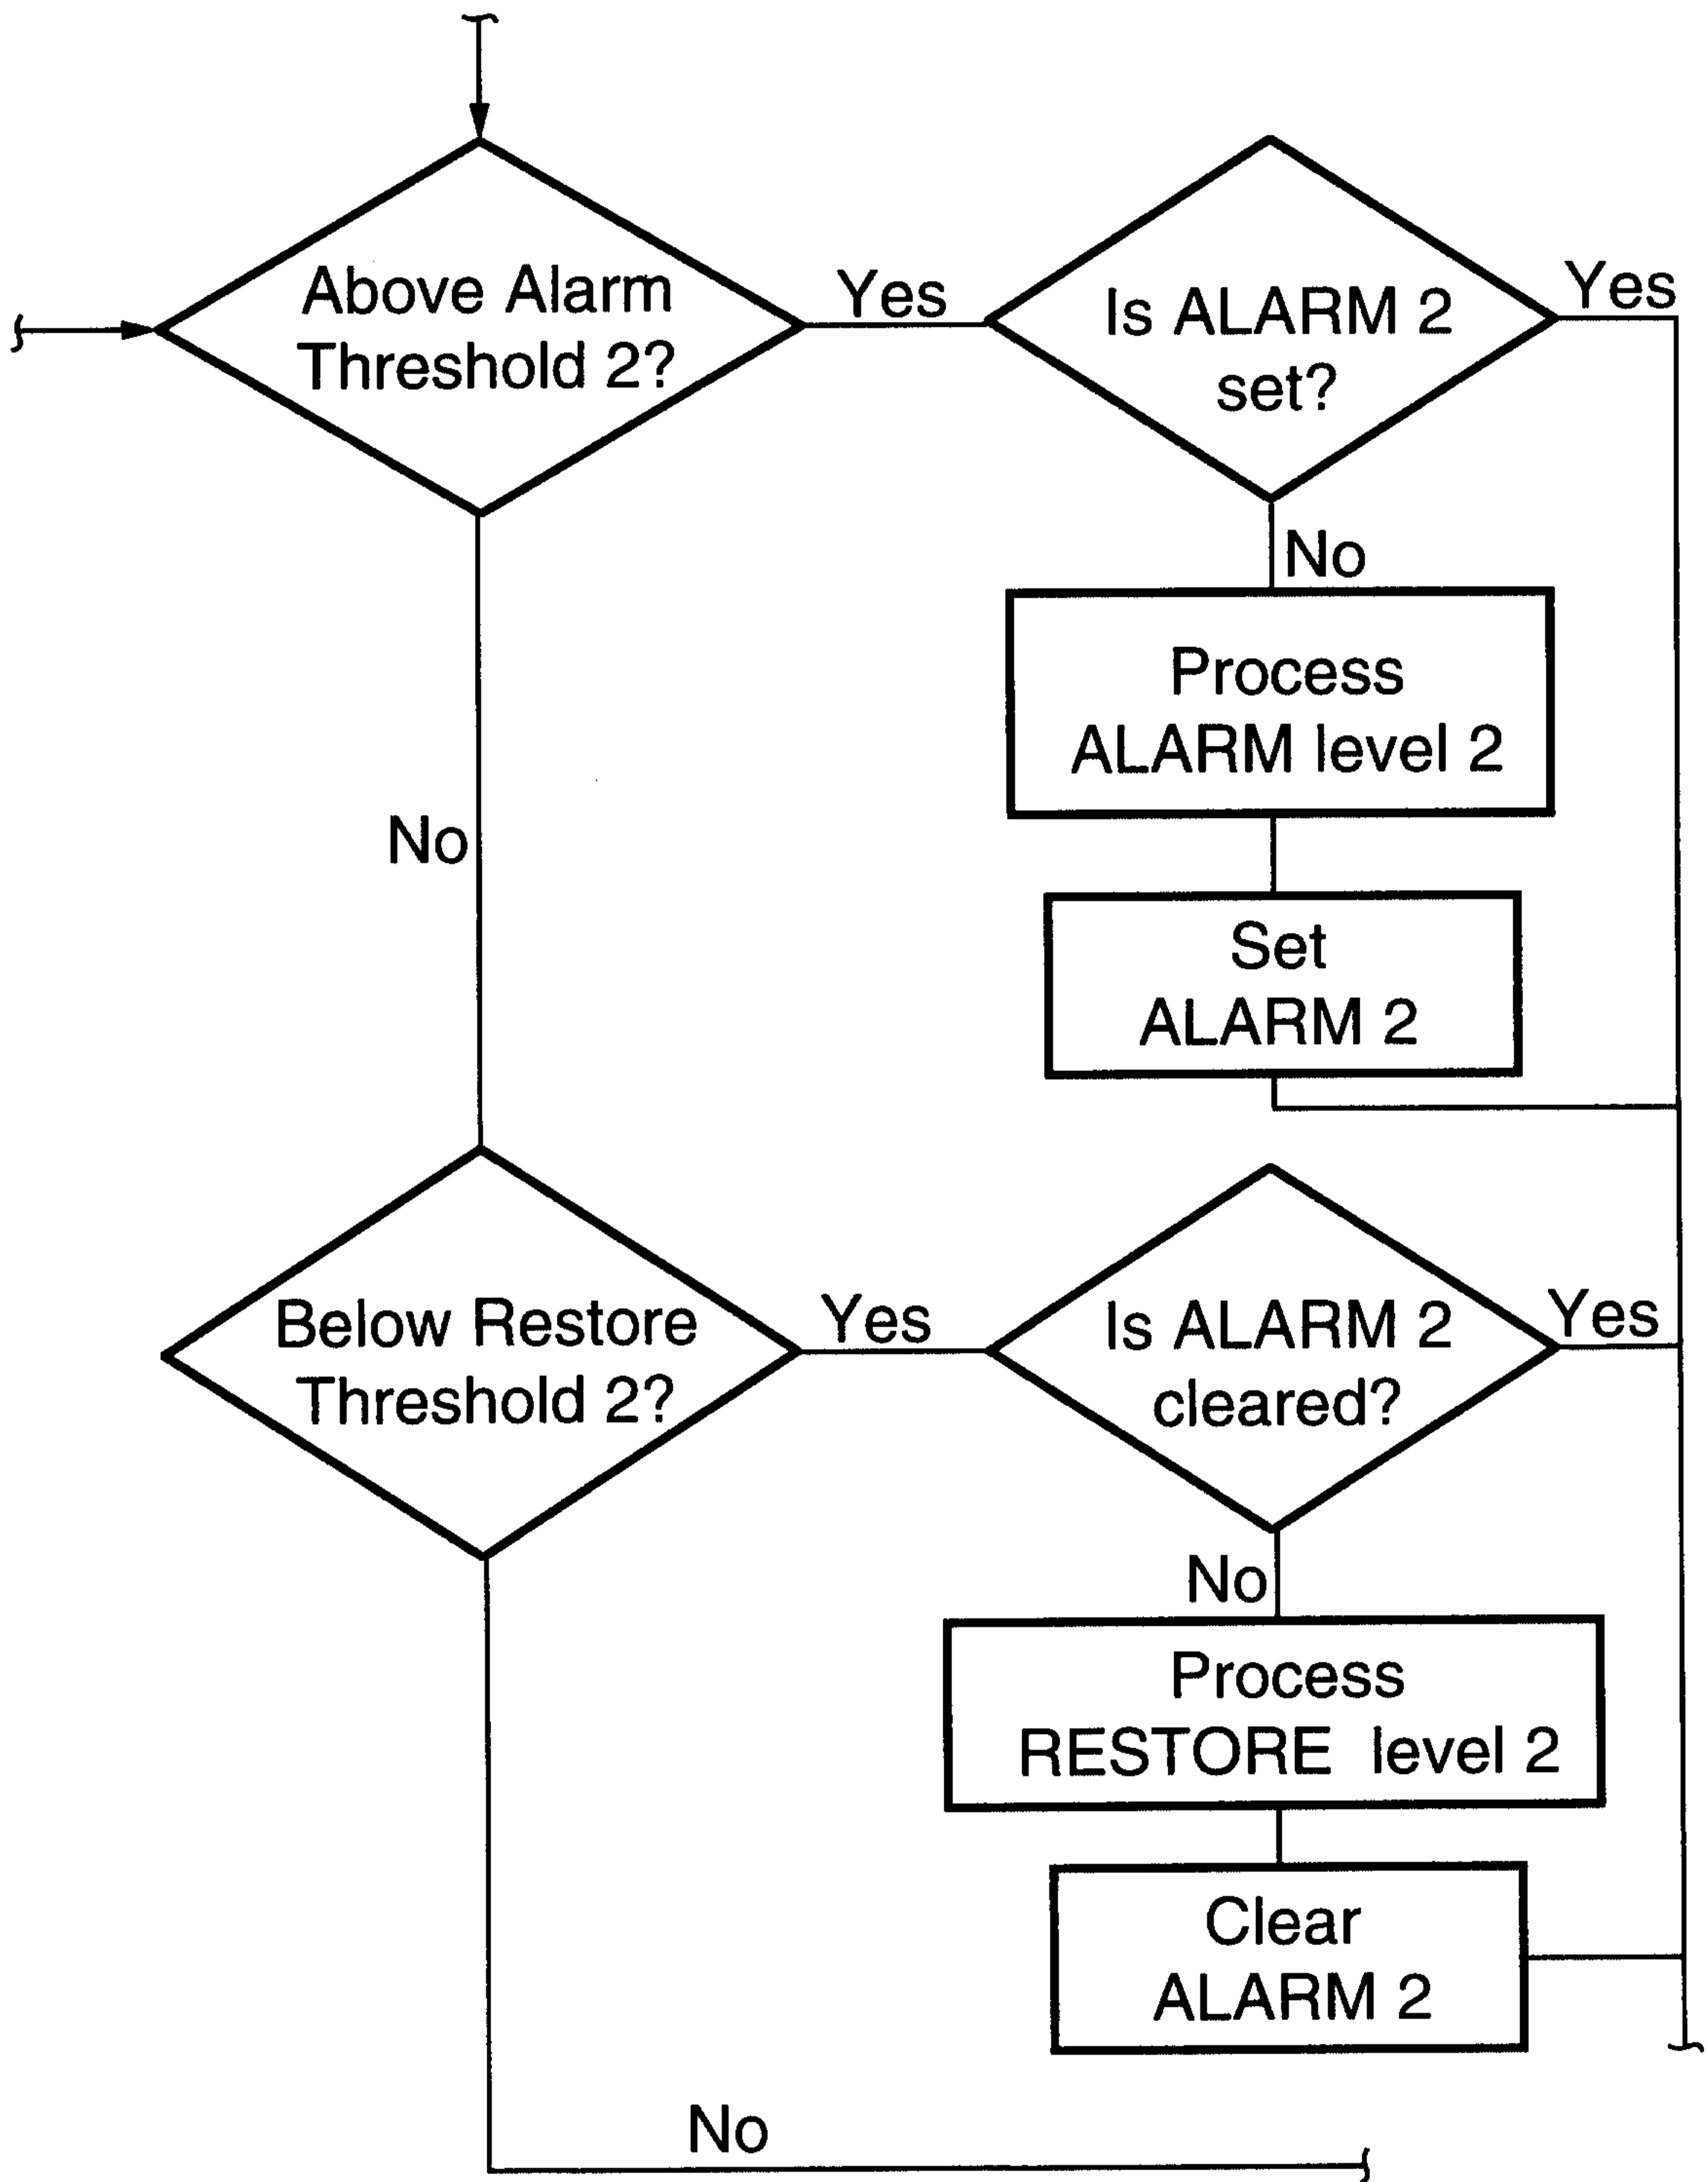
Above Alarm Threshold 2?

Yes

Is ALARM 2 set?

Yes

No

Process ALARM level 2

No

Set ALARM 2

Below Restore Threshold 2?

Yes

Is ALARM 2 cleared?

Yes

No

Process RESTORE level 2

Clear ALARM 2

No